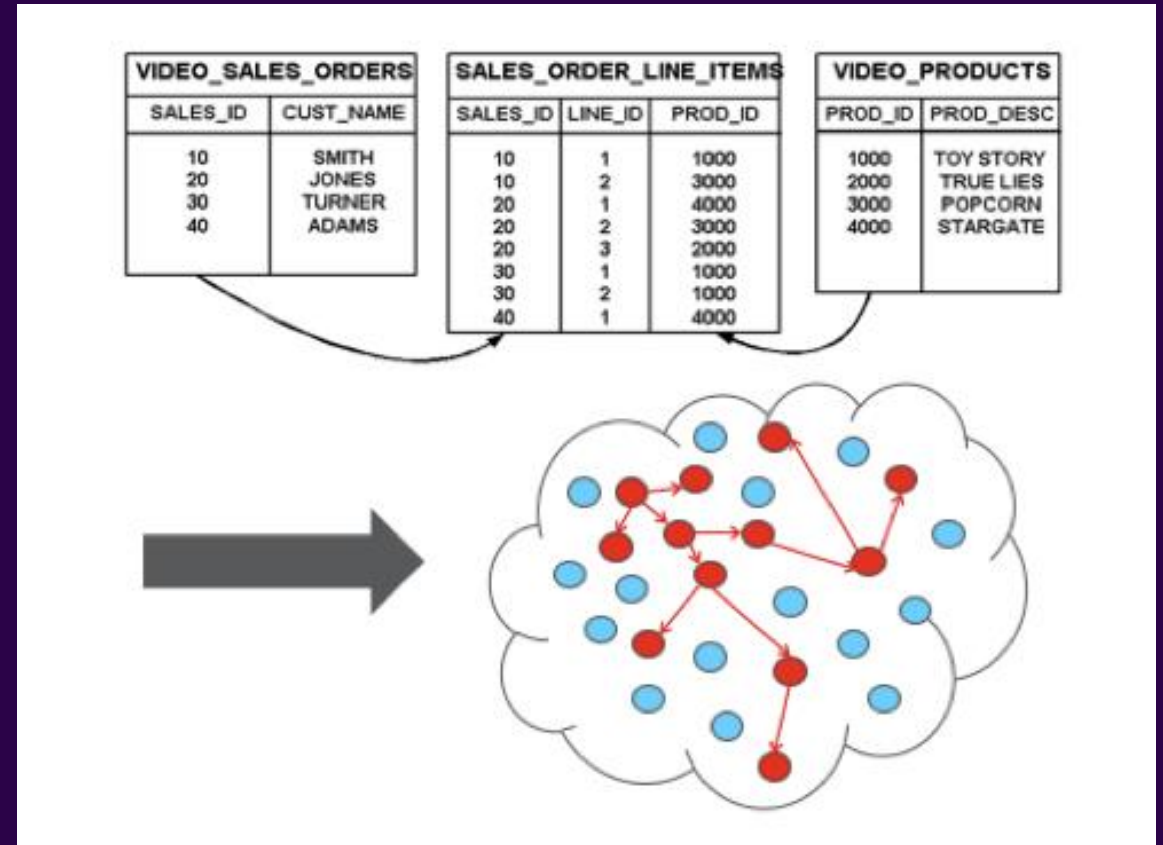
VIDEO_SALES_ORDERS

| SALES_ID | CUST_NAME |
|---|---|
| 10 | SMITH |
| 20 | JONES |
| 30 | TURNER |
| 40 | ADAMS |

SALES_ORDER_LINE_ITEMS

| SALES_ID | LINE_ID | PROD_ID |
|---|---|---|
| 10 | 1 | 1000 |
| 10 | 2 | 3000 |
| 20 | 1 | 4000 |
| 20 | 2 | 3000 |
| 20 | 3 | 2000 |
| 30 | 1 | 1000 |
| 30 | 2 | 1000 |
| 40 | 1 | 4000 |

VIDEO_PRODUCTS

| PROD_ID | PROD_DESC |
|---|---|
| 1000 | TOY STORY |
| 2000 | TRUE LIES |
| 3000 | POPCORN |
| 4000 | STARGATE |